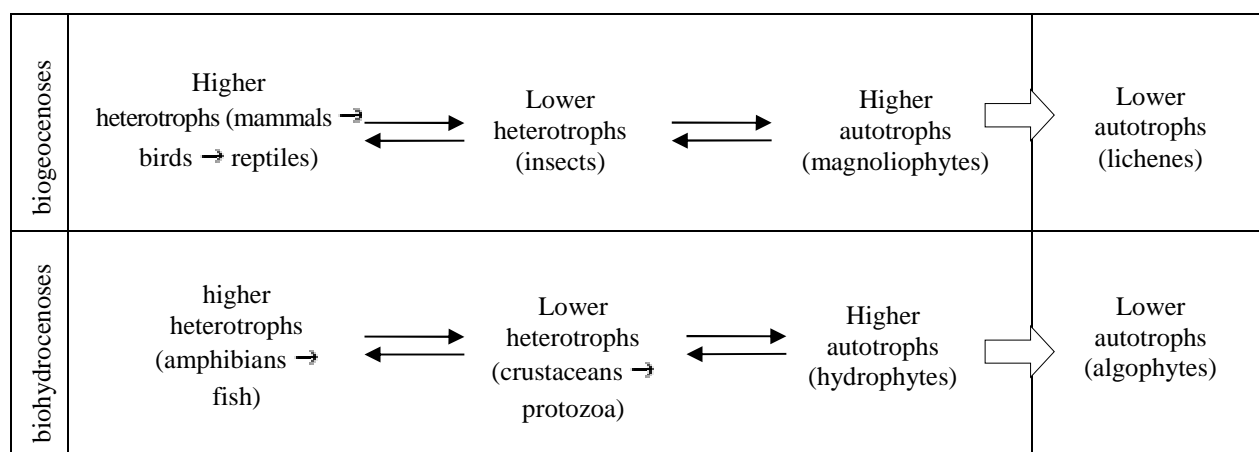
| biogeocenoses | Higher heterotrophs (mammals → birds → reptiles) ⇄ Lower heterotrophs (insects) ⇄ Higher autotrophs (magnoliophytes) ⇨ | Lower autotrophs (lichenes) |
|---|---|---|
| biohydrocenoses | higher heterotrophs (amphibians → fish) ⇄ Lower heterotrophs (crustaceans → protozoa) ⇄ Higher autotrophs (hydrophytes) ⇨ | Lower autotrophs (algophytes) |